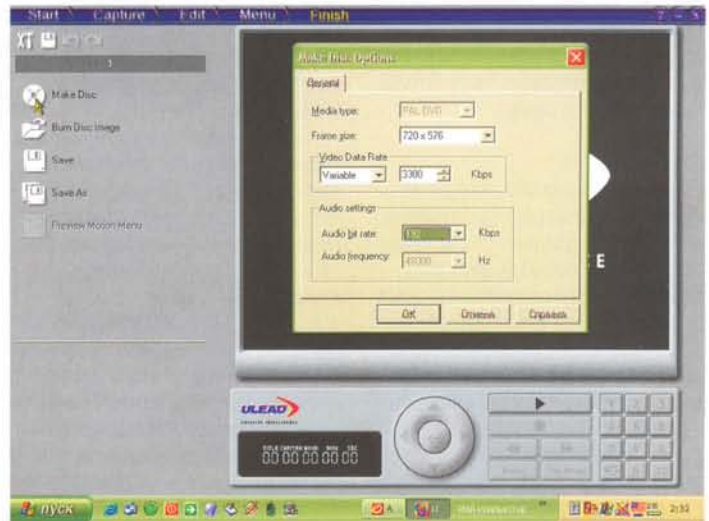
Start Capture Edit Menu Finish

Make Disc
Burn Disc Image
Save
Save As
Preview Motion Menu

Make Disc Options

General

Media type: PAL DVD
Frame size: 720 x 576
Video Data Rate
Variable 3300 Kbps
Audio settings
Audio bit rate: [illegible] Kbps
Audio frequency: 48000 Hz

OK Отмена Справка

E

ULEAD

00:00:00:00:00

пуск

2:32